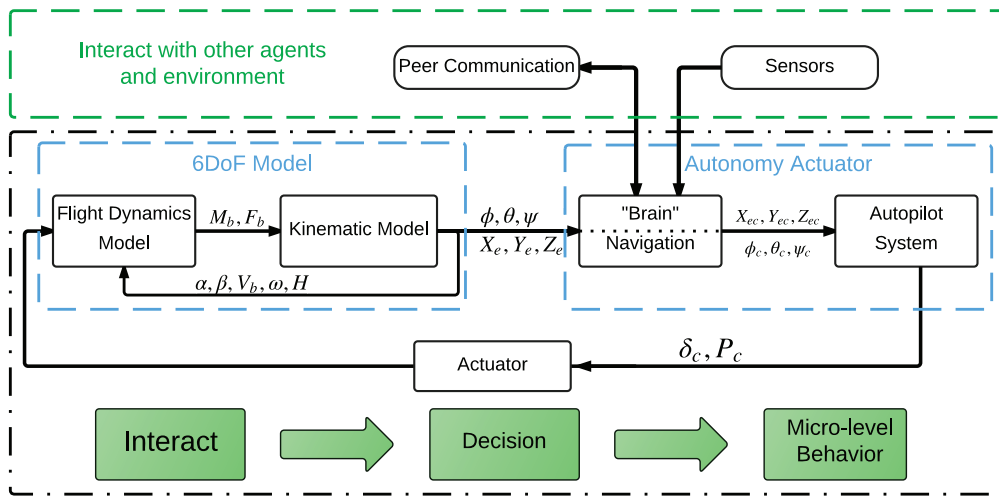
Interact with other agents and environment

Peer Communication

Sensors

6DoF Model

Autonomy Actuator

Flight Dynamics Model

$M_b, F_b$

Kinematic Model

$\phi, \theta, \psi$
$X_e, Y_e, Z_e$

"Brain"
Navigation

$X_{ec}, Y_{ec}, Z_{ec}$
$\phi_c, \theta_c, \psi_c$

Autopilot System

$\alpha, \beta, V_b, \omega, H$

Actuator

$\delta_c, P_c$

Interact

Decision

Micro-level Behavior